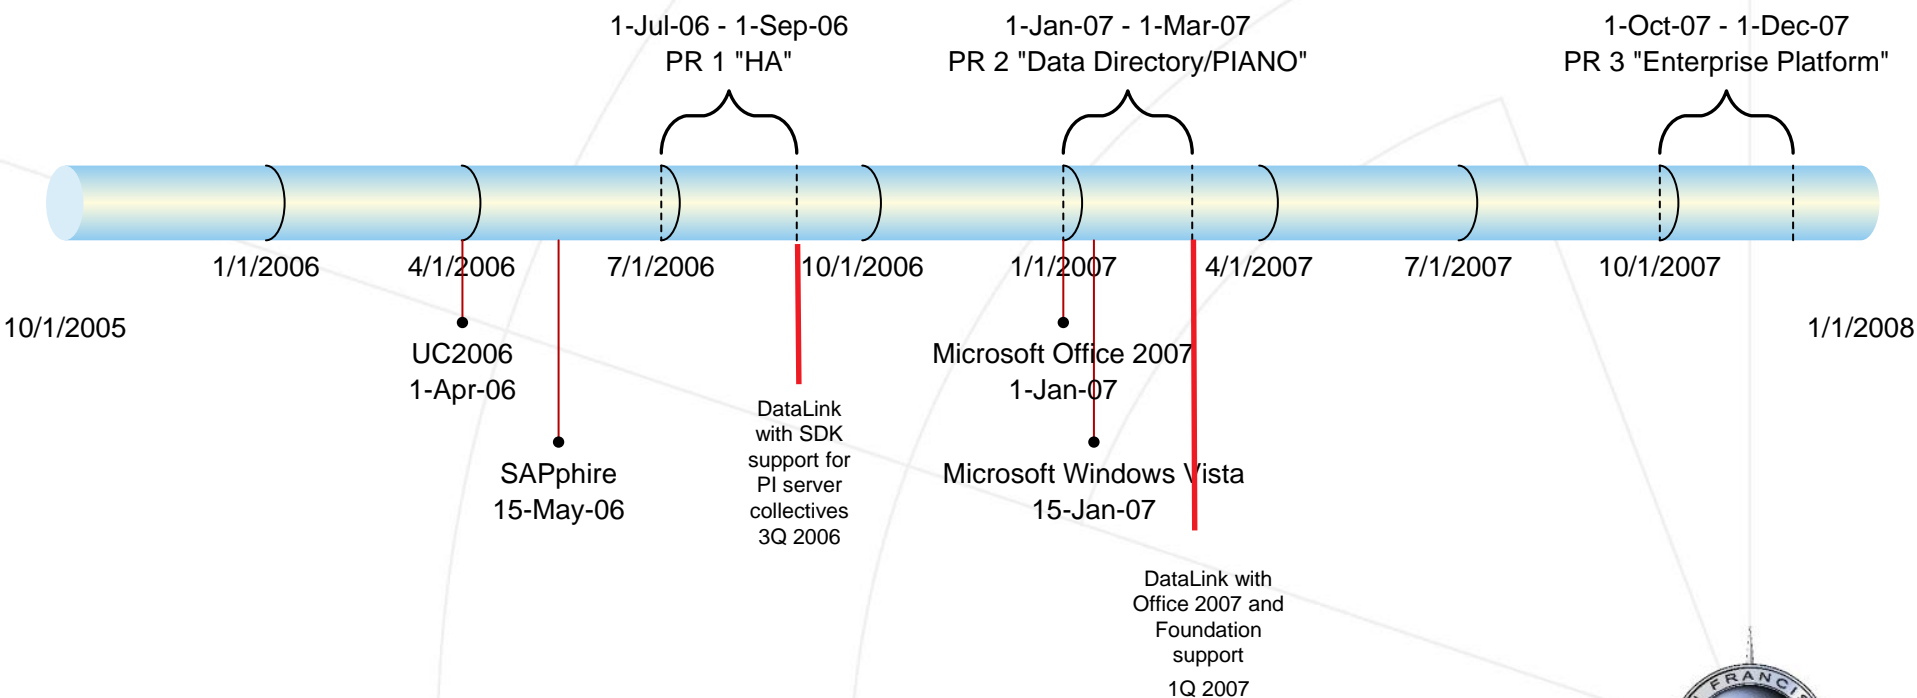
1-Jul-06 - 1-Sep-06
PR 1 "HA"

1-Jan-07 - 1-Mar-07
PR 2 "Data Directory/PIANO"

1-Oct-07 - 1-Dec-07
PR 3 "Enterprise Platform"

1/1/2006

4/1/2006

7/1/2006

10/1/2006

1/1/2007

4/1/2007

7/1/2007

10/1/2007

10/1/2005

1/1/2008

UC2006
1-Apr-06

SAPphire
15-May-06

DataLink with SDK support for PI server collectives 3Q 2006

Microsoft Office 2007
1-Jan-07

Microsoft Windows Vista
15-Jan-07

DataLink with Office 2007 and Foundation support 1Q 2007

FRANC